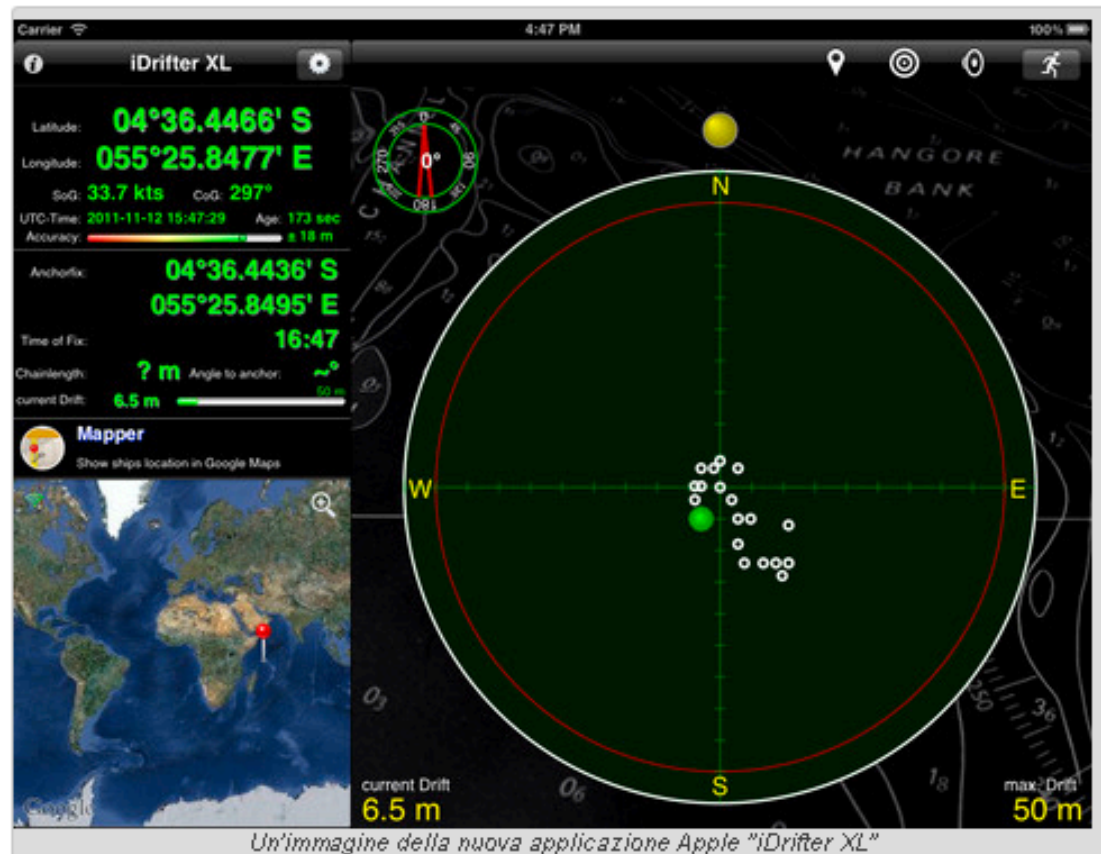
Carrier 4:47 PM 100%

iDrifter XL

Latitude: 04°36.4466' S
Longitude: 055°25.8477' E
SoG: 33.7 kts CoG: 297°
UTC-Time: 2011-11-12 15:47:29 Age: 173 sec
Accuracy: ± 18 m

Anchorfix: 04°36.4436' S
055°25.8495' E
Time of Fix: 16:47
Chainlength: ? m Angle to anchor: ~°
current Drift: 6.5 m 50 m

Mapper
Show ships location in Google Maps

Google

0°
0 90 180 270

HANGORE
BANK

N
W
E
S

current Drift
6.5 m

max. Drift
50 m

Un'immagine della nuova applicazione Apple "iDrifter XL"